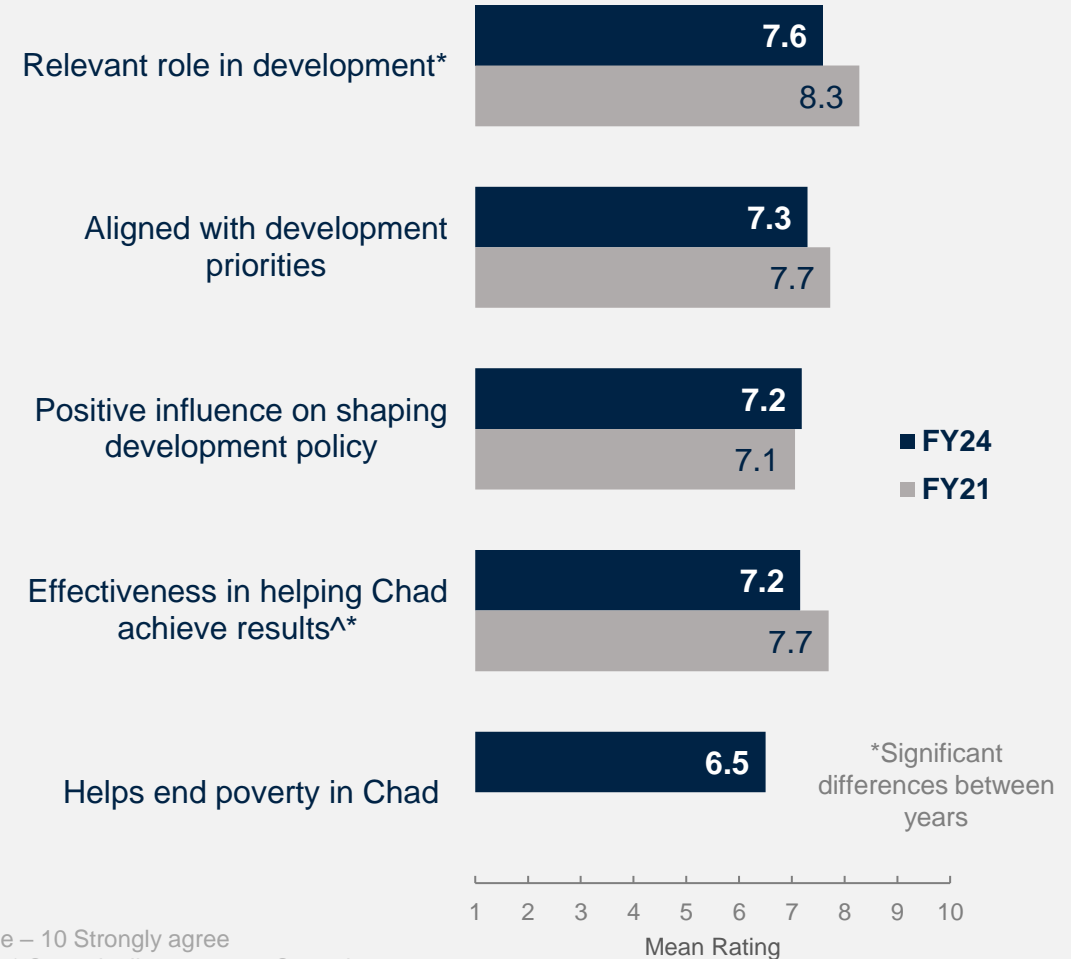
Relevant role in development*
7.6
8.3

Aligned with development priorities
7.3
7.7

Positive influence on shaping development policy
7.2
7.1

Effectiveness in helping Chad achieve results^*
7.2
7.7

Helps end poverty in Chad
6.5

■ FY24
■ FY21

*Significant differences between years

1 2 3 4 5 6 7 8 9 10
Mean Rating

e – 10 Strongly agree
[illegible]